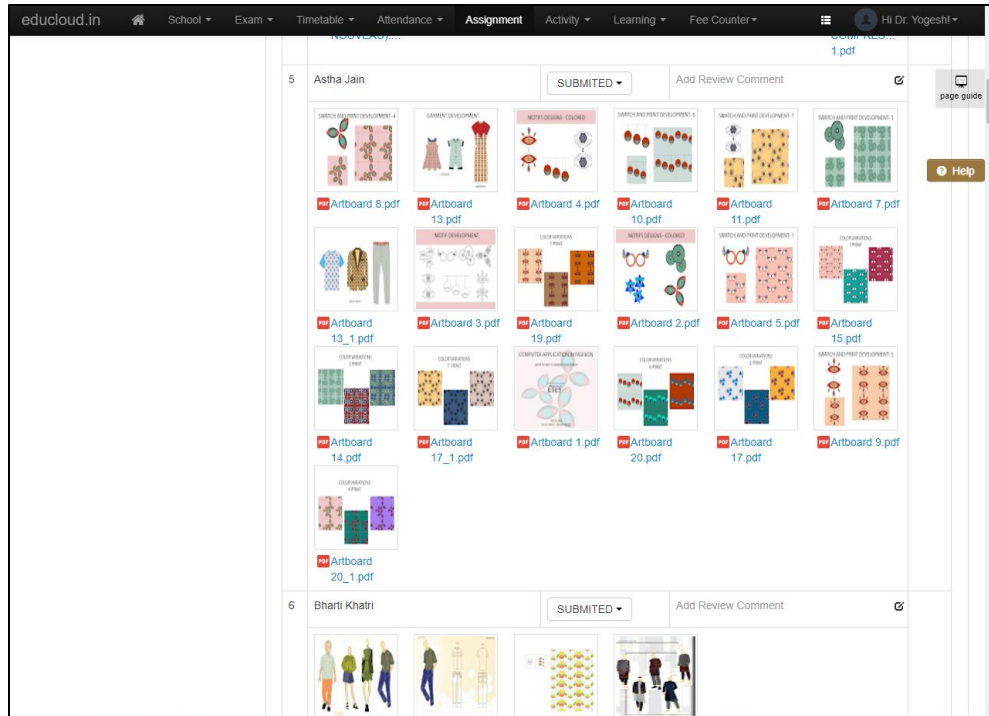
educloud.in School ▾ Exam ▾ Timetable ▾ Attendance ▾ Assignment Activity ▾ Learning ▾ Fee Counter ▾ Hi Dr. Yogesh! ▾

NOUVEAS)....

1.pdf

page guide

Help

| 5 | Astha Jain | SUBMITED ▾ | Add Review Comment |
|---|---|---|---|

SWATCH AND PRINT DEVELOPMENT-4 | GARMENT DEVELOPMENT | MOTIFS DESIGNS - COLORED | SWATCH AND PRINT DEVELOPMENT-6 | SWATCH AND PRINT DEVELOPMENT-7 | SWATCH AND PRINT DEVELOPMENT-3

Artboard 8.pdf | Artboard 13.pdf | Artboard 4.pdf | Artboard 10.pdf | Artboard 11.pdf | Artboard 7.pdf

MOTIF DEVELOPMENT | COLOR VARIATIONS 3 PRINT | MOTIFS DESIGNS - COLORED | SWATCH AND PRINT DEVELOPMENT-1 | COLOR VARIATIONS 1 PRINT

Artboard 13_1.pdf | Artboard 3.pdf | Artboard 19.pdf | Artboard 2.pdf | Artboard 5.pdf | Artboard 15.pdf

COLOR VARIATIONS 2 PRINT | COLOR VARIATIONS 3 PRINT | COMPUTER APPLICATION IN FASHION | EYES | COLOR VARIATIONS 4 PRINT | COLOR VARIATIONS 2 PRINT | SWATCH AND PRINT DEVELOPMENT-5

Artboard 14.pdf | Artboard 17_1.pdf | Artboard 1.pdf | Artboard 20.pdf | Artboard 17.pdf | Artboard 9.pdf

COLOR VARIATIONS 4 PRINT

Artboard 20_1.pdf

| 6 | Bharti Khatri | SUBMITED ▾ | Add Review Comment |
|---|---|---|---|